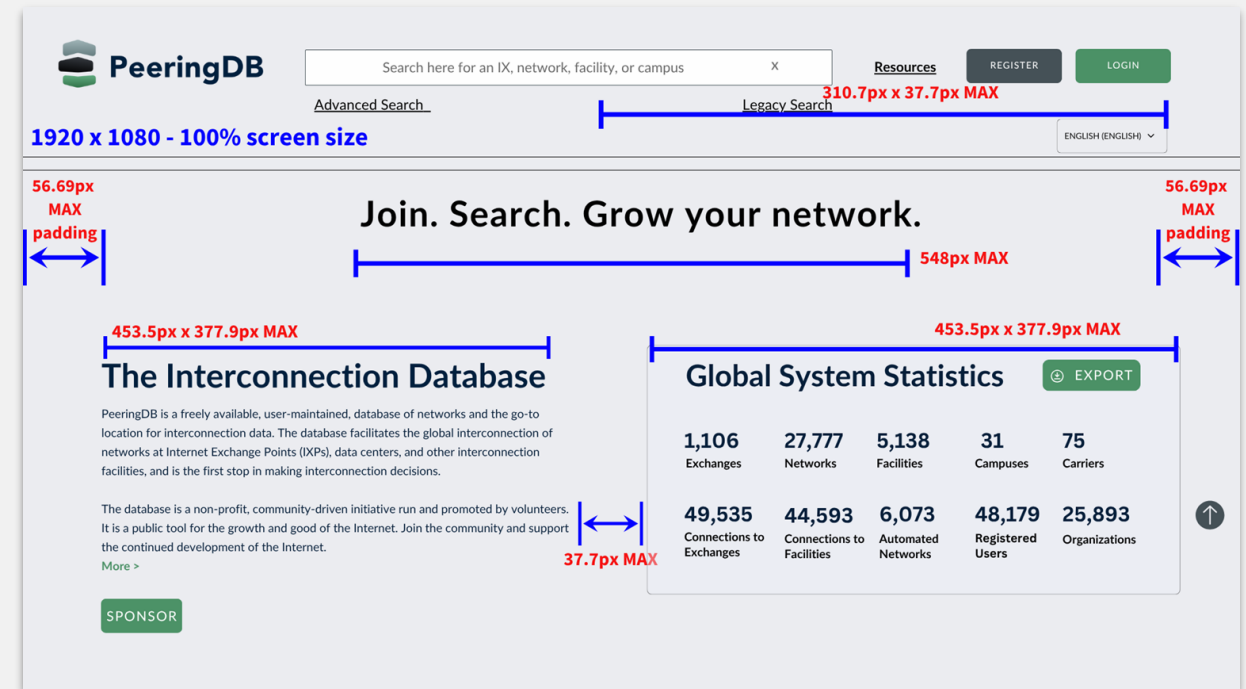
PeeringDB

Search here for an IX, network, facility, or campus X

Resources REGISTER LOGIN

Advanced Search Legacy Search

310.7px x 37.7px MAX

1920 x 1080 - 100% screen size

ENGLISH (ENGLISH)

56.69px MAX padding

Join. Search. Grow your network.

56.69px MAX padding

548px MAX

453.5px x 377.9px MAX

453.5px x 377.9px MAX

The Interconnection Database

PeeringDB is a freely available, user-maintained, database of networks and the go-to location for interconnection data. The database facilitates the global interconnection of networks at Internet Exchange Points (IXPs), data centers, and other interconnection facilities, and is the first stop in making interconnection decisions.

The database is a non-profit, community-driven initiative run and promoted by volunteers. It is a public tool for the growth and good of the Internet. Join the community and support the continued development of the Internet.

More >

SPONSOR

37.7px MAX

Global System Statistics

EXPORT

| 1,106 Exchanges | 27,777 Networks | 5,138 Facilities | 31 Campuses | 75 Carriers |
|---|---|---|---|---|
| 49,535 Connections to Exchanges | 44,593 Connections to Facilities | 6,073 Automated Networks | 48,179 Registered Users | 25,893 Organizations |